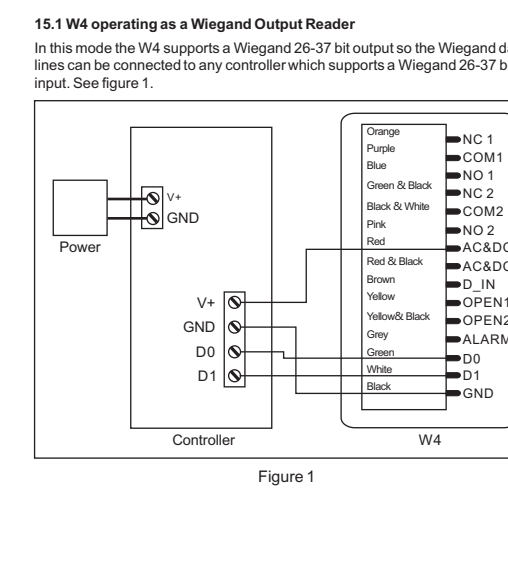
**15.1 W4 operating as a Wiegand Output Reader**

In this mode the W4 supports a Wiegand 26-37 bit output so the Wiegand da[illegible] lines can be connected to any controller which supports a Wiegand 26-37 b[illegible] input. See figure 1.

V+
GND
Power

V+
GND
D0
D1
Controller

Orange
Purple
Blue
Green & Black
Black & White
Pink
Red
Red & Black
Brown
Yellow
Yellow& Black
Grey
Green
White
Black

NC 1
COM1
NO 1
NC 2
COM2
NO 2
AC&DC
AC&DC
D_IN
OPEN1
OPEN2
ALARM
D0
D1
GND
W4

Figure 1